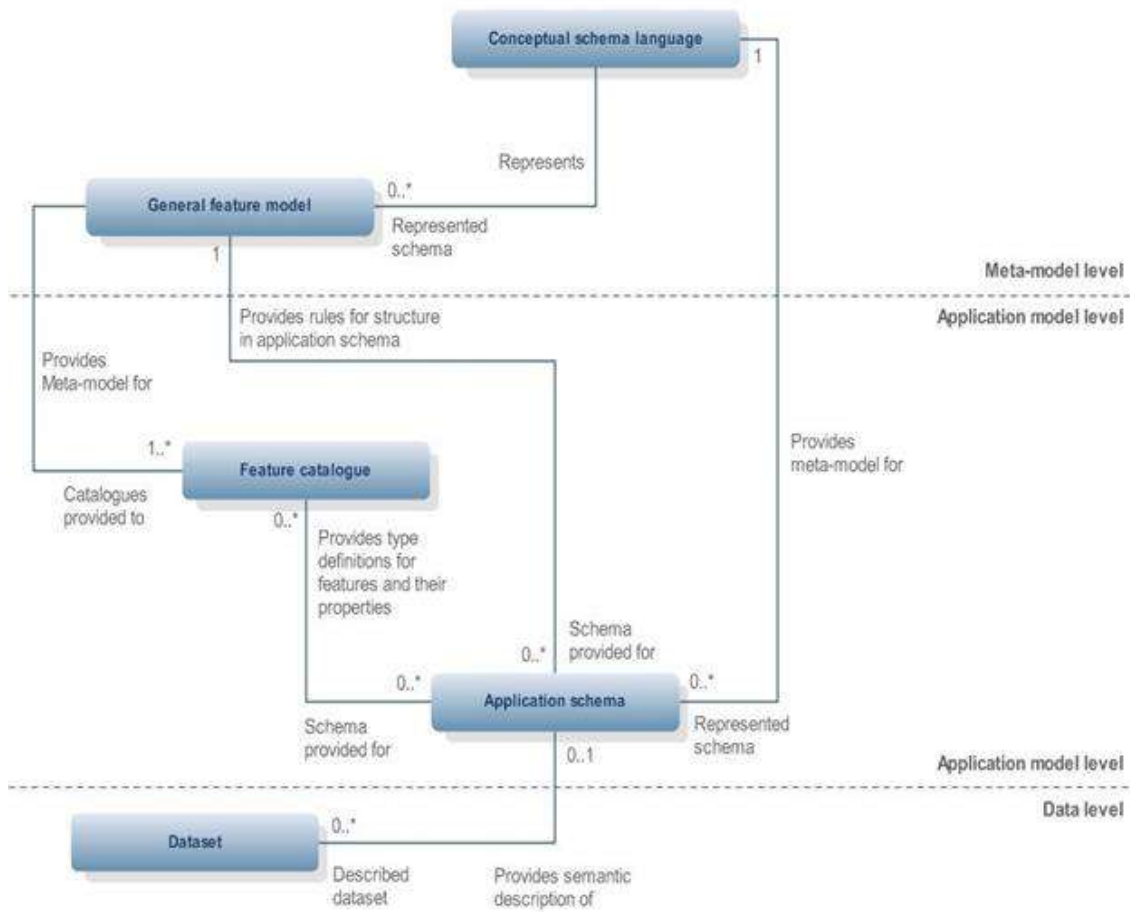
Conceptual schema language

1

Represents

0..*

General feature model

Represented schema

1

Meta-model level

Application model level

Provides rules for structure in application schema

Provides Meta-model for

Provides meta-model for

1..*

Feature catalogue

Catalogues provided to

0..*

Provides type definitions for features and their properties

Schema provided for

0..*

0..*

Application schema

0..*

Schema provided for

Represented schema

0..1

Application model level

Data level

Dataset

0..*

Described dataset

Provides semantic description of